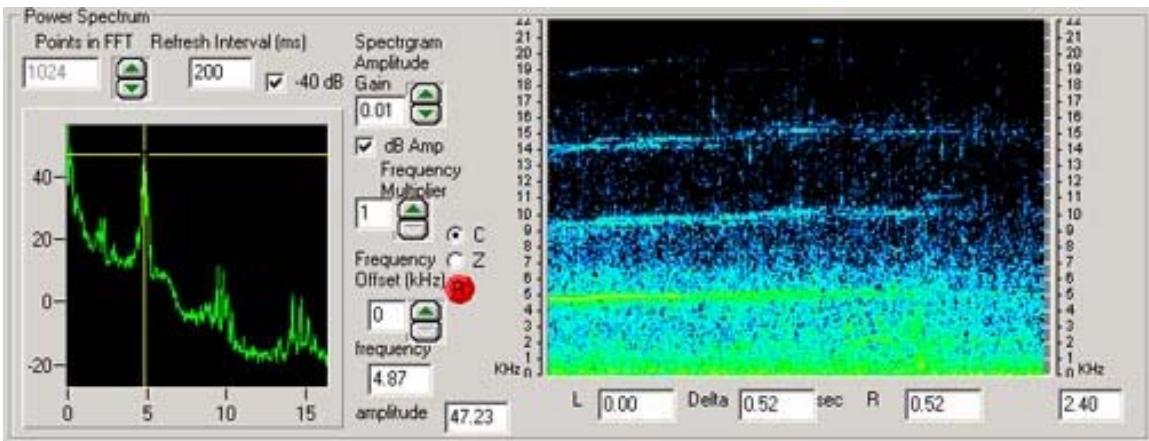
Power Spectrum

Points in FFT

1024

Refresh Interval (ms)

200

-40 dB

Spectrgram Amplitude Gain

0.01

dB Amp

Frequency Multiplier

1

C

Z

Frequency Offset (kHz)

0

frequency

4.87

amplitude

47.23

40

20

0

-20

0

5

10

15

22
21
20
19
18
17
16
15
14
13
12
11
10
9
8
7
6
5
4
3
2
1
KHz 0

22
21
20
19
18
17
16
15
14
13
12
11
10
9
8
7
6
5
4
3
2
1
0 KHz

L 0.00

Delta 0.52 sec

R 0.52

2.40